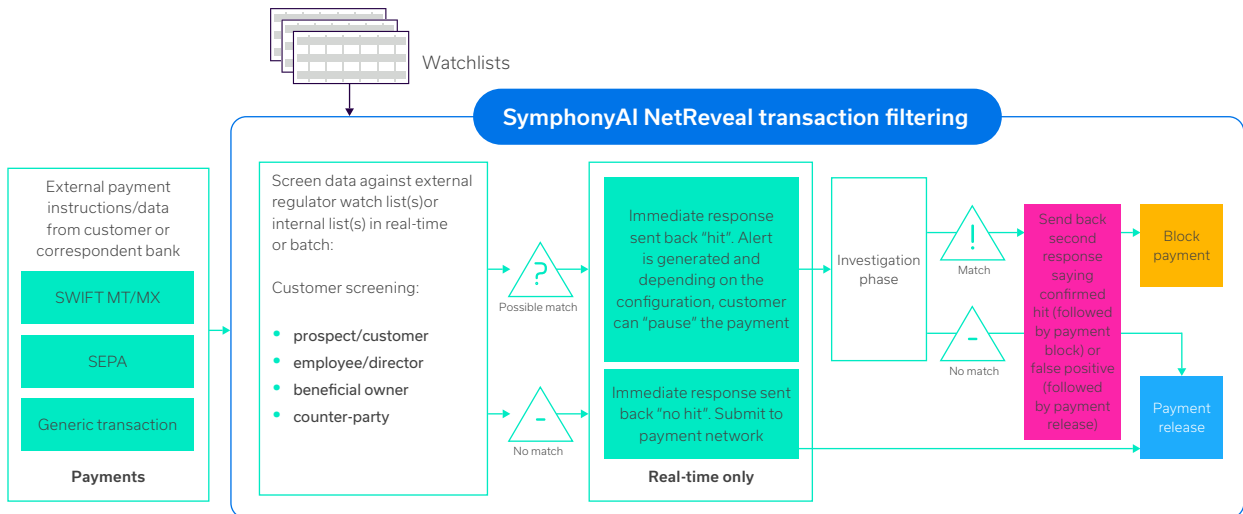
Watchlists

SymphonyAI NetReveal transaction filtering

External payment instructions/data from customer or correspondent bank

SWIFT MT/MX

SEPA

Generic transaction

Payments

Screen data against external regulator watch list(s)or internal list(s) in real-time or batch:

Customer screening:

- prospect/customer
- employee/director
- beneficial owner
- counter-party

?

Possible match

-

No match

Immediate response sent back "hit". Alert is generated and depending on the configuration, customer can "pause" the payment

Immediate response sent back "no hit". Submit to payment network

Real-time only

Investigation phase

!

Match

-

No match

Send back second response saying confirmed hit (followed by payment block) or false positive (followed by payment release)

Block payment

Payment release